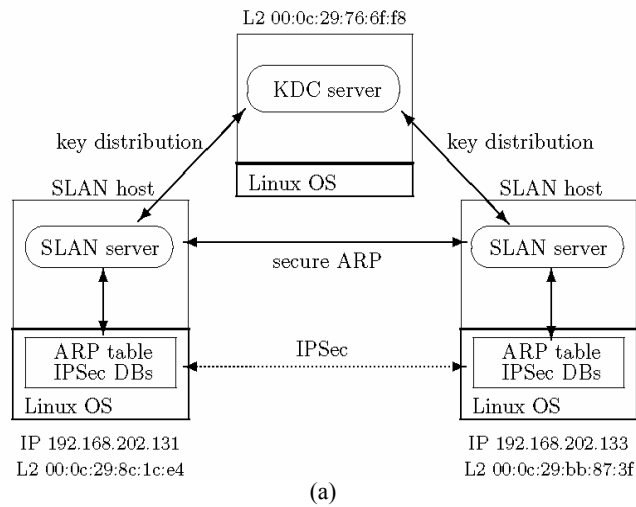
L2 00:0c:29:76:6f:f8

KDC server

Linux OS

key distribution

key distribution

SLAN host

SLAN host

SLAN server

SLAN server

secure ARP

ARP table
IPSec DBs

IPSec

ARP table
IPSec DBs

Linux OS

Linux OS

IP 192.168.202.131
L2 00:0c:29:8c:1c:e4

IP 192.168.202.133
L2 00:0c:29:bb:87:3f

(a)